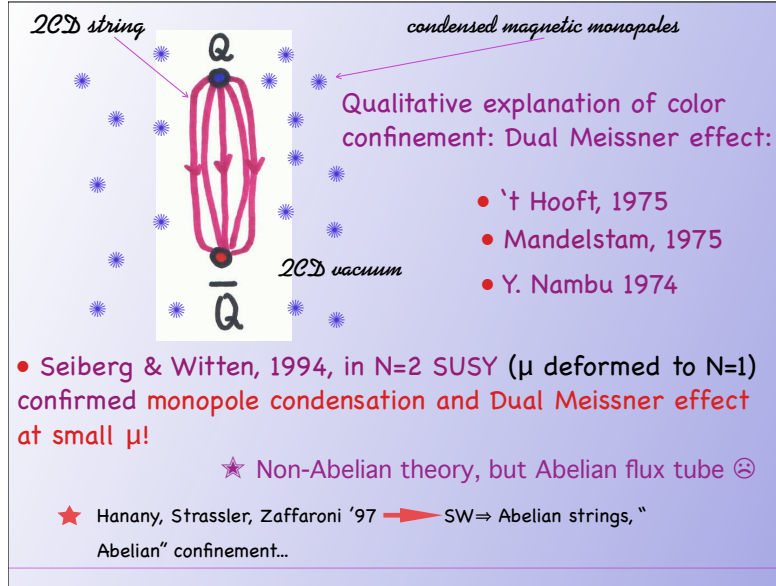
QCD string

condensed magnetic monopoles

Q

Qualitative explanation of color confinement: Dual Meissner effect:

• `t Hooft, 1975

• Mandelstam, 1975

• Y. Nambu 1974

QCD vacuum

$\bar{Q}$

• Seiberg & Witten, 1994, in N=2 SUSY (μ deformed to N=1) confirmed monopole condensation and Dual Meissner effect at small μ!

Non-Abelian theory, but Abelian flux tube ☹

Hanany, Strassler, Zaffaroni '97 SW⇒ Abelian strings, " Abelian" confinement...